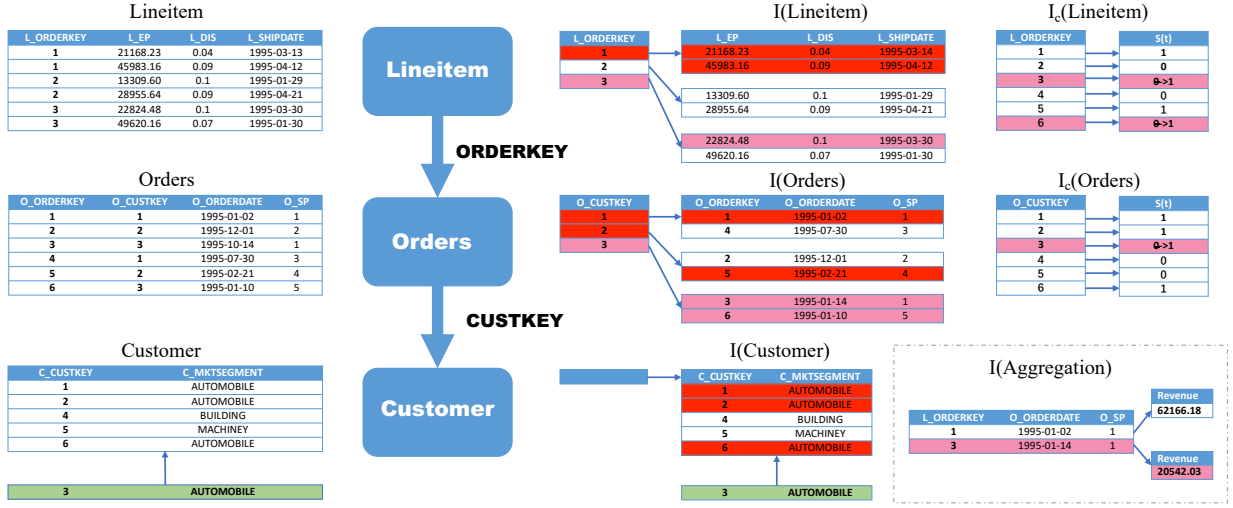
Lineitem

| L_ORDERKEY | L_EP | L_DIS | L_SHIPDATE |
|---|---|---|---|
| 1 | 21168.23 | 0.04 | 1995-03-13 |
| 1 | 45983.16 | 0.09 | 1995-04-12 |
| 2 | 13309.60 | 0.1 | 1995-01-29 |
| 2 | 28955.64 | 0.09 | 1995-04-21 |
| 3 | 22824.48 | 0.1 | 1995-03-30 |
| 3 | 49620.16 | 0.07 | 1995-01-30 |

Orders

| O_ORDERKEY | O_CUSTKEY | O_ORDERDATE | O_SP |
|---|---|---|---|
| 1 | 1 | 1995-01-02 | 1 |
| 2 | 2 | 1995-12-01 | 2 |
| 3 | 3 | 1995-10-14 | 1 |
| 4 | 1 | 1995-07-30 | 3 |
| 5 | 2 | 1995-02-21 | 4 |
| 6 | 3 | 1995-01-10 | 5 |

Customer

| C_CUSTKEY | C_MKTSEGMENT |
|---|---|
| 1 | AUTOMOBILE |
| 2 | AUTOMOBILE |
| 4 | BUILDING |
| 5 | MACHINEY |
| 6 | AUTOMOBILE |

| 3 | AUTOMOBILE |
|---|---|

Lineitem

ORDERKEY

Orders

CUSTKEY

Customer

I(Lineitem)

| L_ORDERKEY |
|---|
| 1 |
| 2 |
| 3 |

| L_EP | L_DIS | L_SHIPDATE |
|---|---|---|
| 21168.23 | 0.04 | 1995-03-14 |
| 45983.16 | 0.09 | 1995-04-12 |

| 13309.60 | 0.1 | 1995-01-29 |
|---|---|---|
| 28955.64 | 0.09 | 1995-04-21 |

| 22824.48 | 0.1 | 1995-03-30 |
|---|---|---|
| 49620.16 | 0.07 | 1995-01-30 |

$I_c$(Lineitem)

| L_ORDERKEY | S(t) |
|---|---|
| 1 | 1 |
| 2 | 0 |
| 3 | 0->1 |
| 4 | 0 |
| 5 | 1 |
| 6 | 0->1 |

I(Orders)

| O_CUSTKEY |
|---|
| 1 |
| 2 |
| 3 |

| O_ORDERKEY | O_ORDERDATE | O_SP |
|---|---|---|
| 1 | 1995-01-02 | 1 |
| 4 | 1995-07-30 | 3 |

| 2 | 1995-12-01 | 2 |
|---|---|---|
| 5 | 1995-02-21 | 4 |

| 3 | 1995-01-14 | 1 |
|---|---|---|
| 6 | 1995-01-10 | 5 |

$I_c$(Orders)

| O_CUSTKEY | S(t) |
|---|---|
| 1 | 1 |
| 2 | 1 |
| 3 | 0->1 |
| 4 | 0 |
| 5 | 0 |
| 6 | 1 |

I(Customer)

| C_CUSTKEY | C_MKTSEGMENT |
|---|---|
| 1 | AUTOMOBILE |
| 2 | AUTOMOBILE |
| 4 | BUILDING |
| 5 | MACHINEY |
| 6 | AUTOMOBILE |

| 3 | AUTOMOBILE |
|---|---|

I(Aggregation)

| L_ORDERKEY | O_ORDERDATE | O_SP |
|---|---|---|
| 1 | 1995-01-02 | 1 |
| 3 | 1995-01-14 | 1 |

| Revenue |
|---|
| 62166.18 |

| Revenue |
|---|
| 20542.03 |